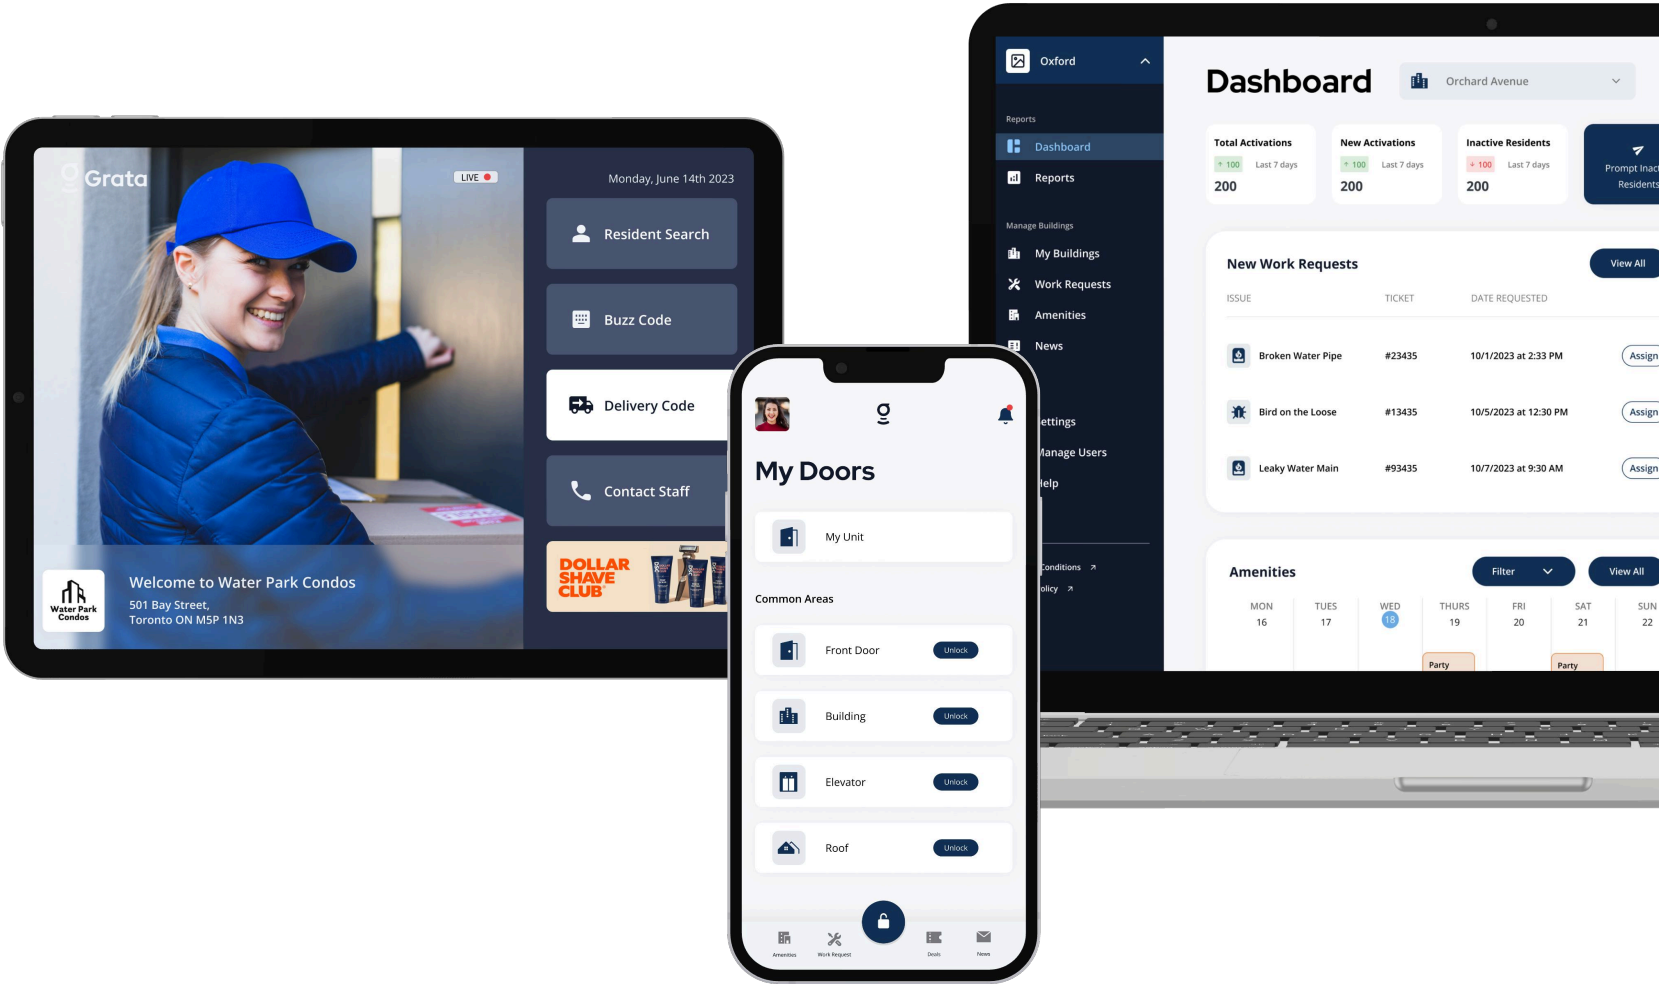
Grata

LIVE

Monday, June 14th 2023

Resident Search

Buzz Code

Delivery Code

Contact Staff

DOLLAR SHAVE CLUB

Water Park Condos

Welcome to Water Park Condos
501 Bay Street,
Toronto ON M5P 1N3

My Doors

My Unit

Common Areas

Front Door Unlock

Building Unlock

Elevator Unlock

Roof Unlock

Amenities Work Request Deals News

Oxford

Reports

Dashboard

Reports

Manage Buildings

My Buildings

Work Requests

Amenities

News

ettings

Manage Users

elp

Conditions

olicy

Dashboard

Orchard Avenue

Total Activations
↑ 100 Last 7 days
200

New Activations
↑ 100 Last 7 days
200

Inactive Residents
↑ 100 Last 7 days
200

Prompt Inac Residents

New Work Requests

View All

| ISSUE | TICKET | DATE REQUESTED | |
|---|---|---|---|
| Broken Water Pipe | #23435 | 10/1/2023 at 2:33 PM | Assign |
| Bird on the Loose | #13435 | 10/5/2023 at 12:30 PM | Assign |
| Leaky Water Main | #93435 | 10/7/2023 at 9:30 AM | Assign |

Amenities

Filter

View All

| MON 16 | TUES 17 | WED 18 | THURS 19 | FRI 20 | SAT 21 | SUN 22 |
|---|---|---|---|---|---|---|
| | | | Party | | Party | |